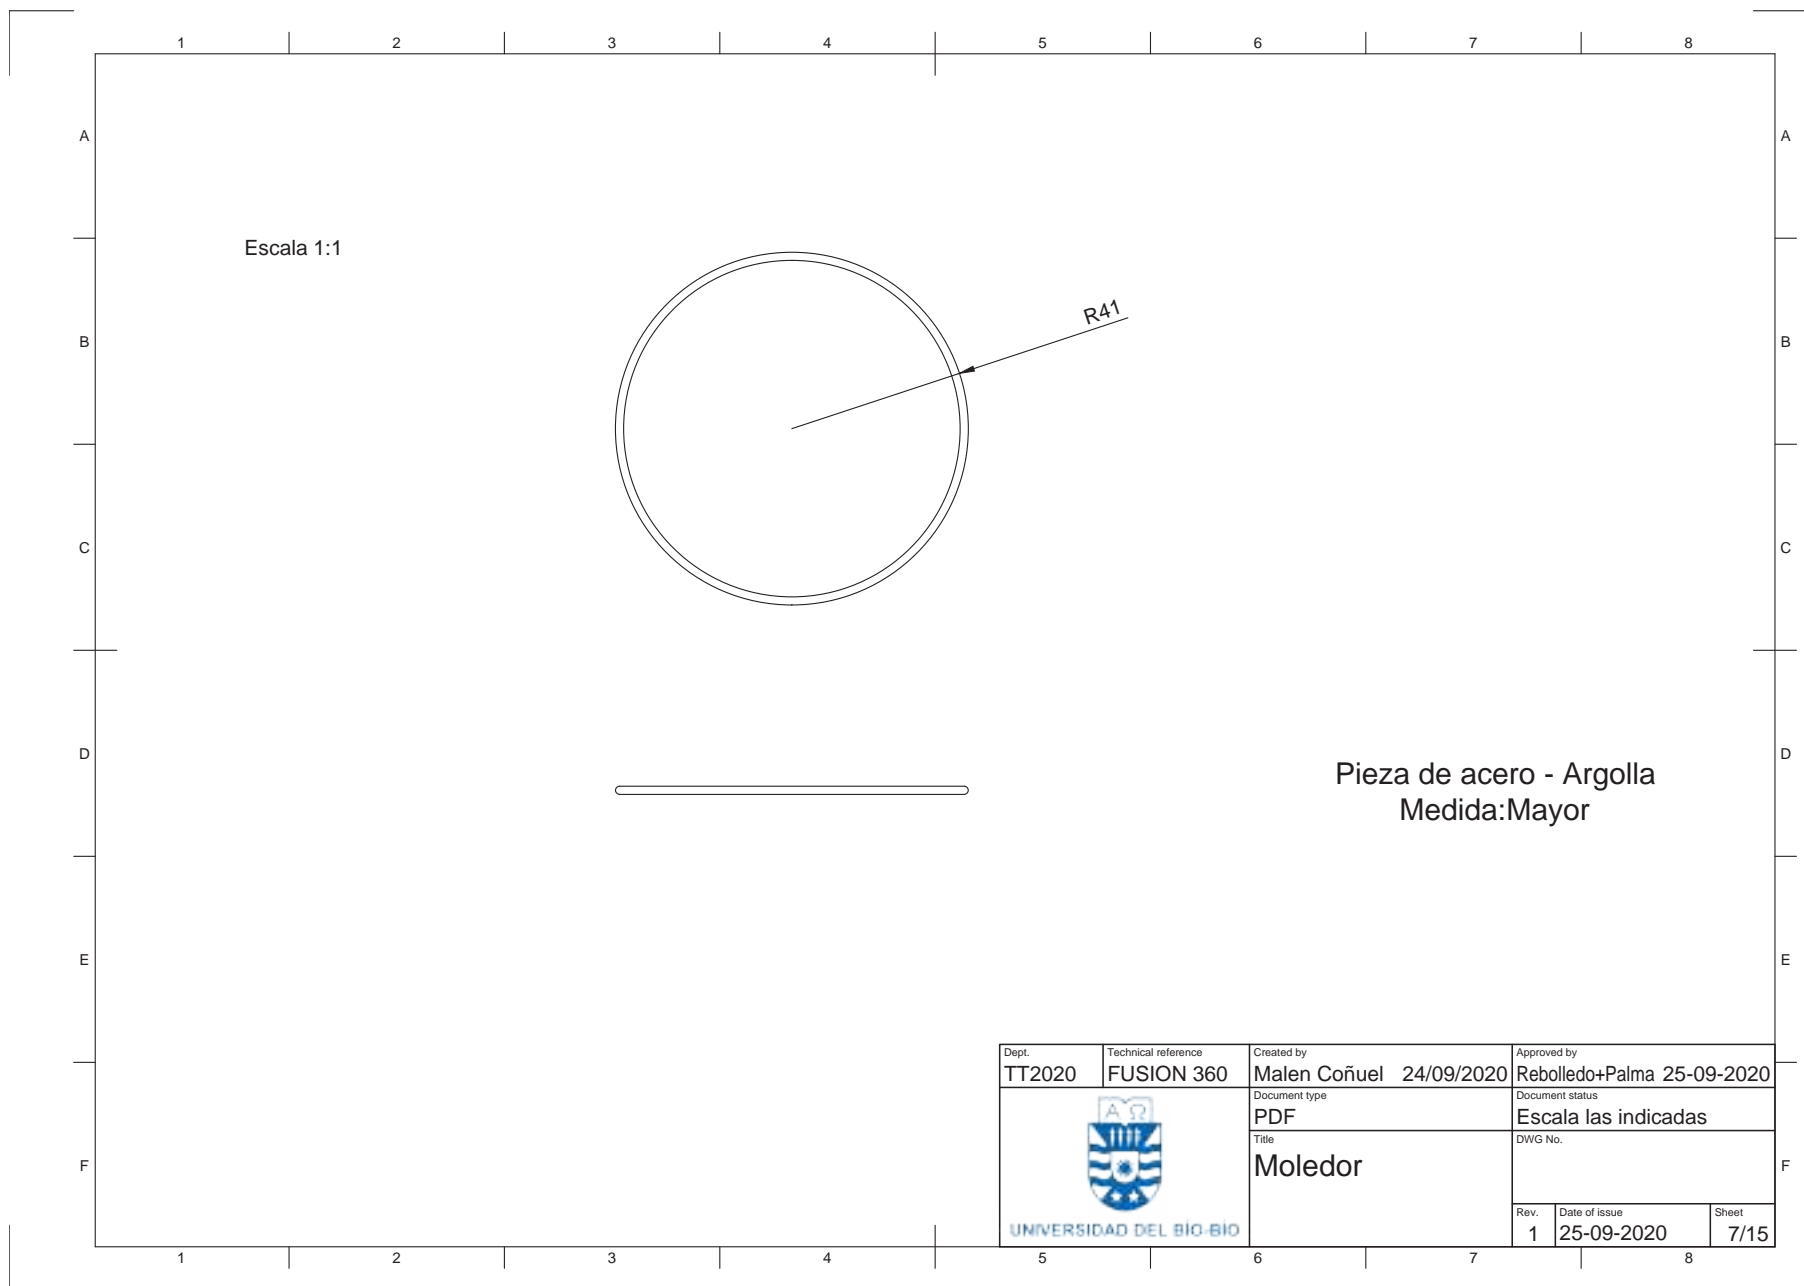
1 2 3 4 5 6 7 8

A B C D E F

Escala 1:1

R41

Pieza de acero - Argolla
Medida:Mayor

| Dept. | Technical reference | Created by | | Approved by |
|---|---|---|---|---|
| TT2020 | FUSION 360 | Malen Coñuel | 24/09/2020 | Rebolledo+Palma 25-09-2020 |

Document type
PDF

Document status
Escala las indicadas

Title
Moledor

DWG No.

A Ω

UNIVERSIDAD DEL BIO-BIO

| Rev. | Date of issue | Sheet |
|---|---|---|
| 1 | 25-09-2020 | 7/15 |

1 2 3 4 5 6 7 8

A B C D E F